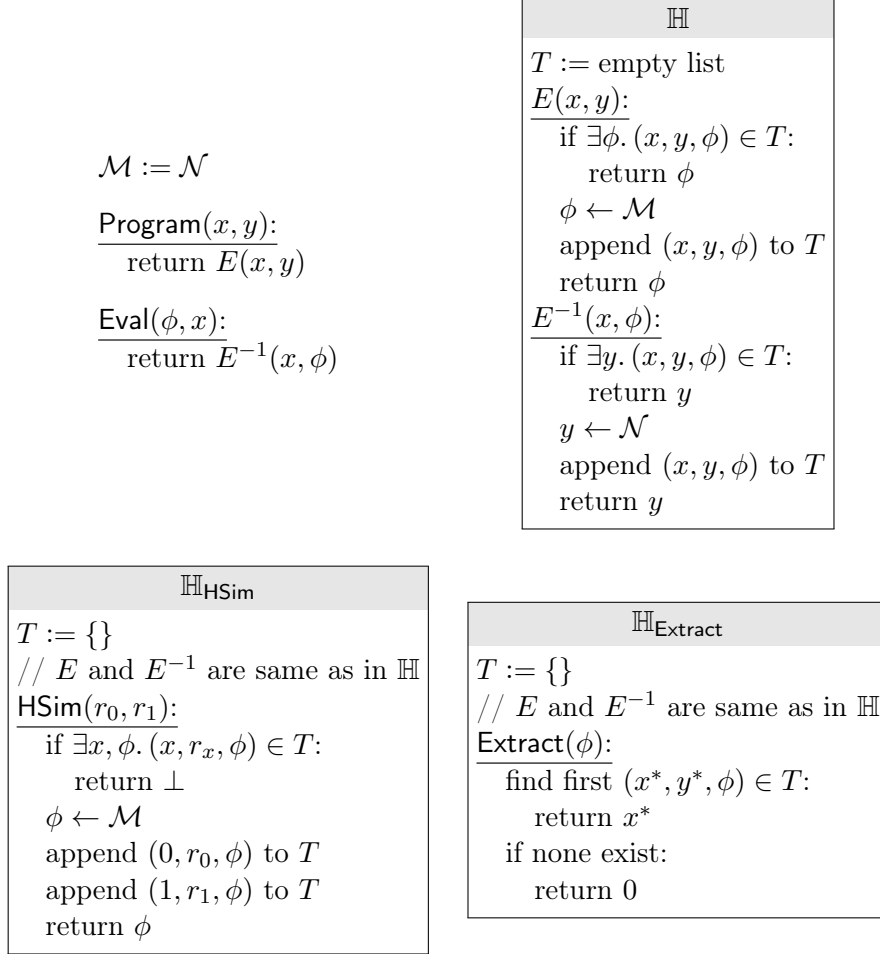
$\mathcal{M} := \mathcal{N}$

$\mathsf{Program}(x, y)$:
return $E(x, y)$

$\mathsf{Eval}(\phi, x)$:
return $E^{-1}(x, \phi)$

$\mathbb{H}$

$T :=$ empty list
$E(x, y)$:
if $\exists \phi. (x, y, \phi) \in T$:
return $\phi$
$\phi \leftarrow \mathcal{M}$
append $(x, y, \phi)$ to $T$
return $\phi$
$E^{-1}(x, \phi)$:
if $\exists y. (x, y, \phi) \in T$:
return $y$
$y \leftarrow \mathcal{N}$
append $(x, y, \phi)$ to $T$
return $y$

$\mathbb{H}_{\mathsf{HSim}}$

$T := \{\}$
// $E$ and $E^{-1}$ are same as in $\mathbb{H}$
$\mathsf{HSim}(r_0, r_1)$:
if $\exists x, \phi. (x, r_x, \phi) \in T$:
return $\perp$
$\phi \leftarrow \mathcal{M}$
append $(0, r_0, \phi)$ to $T$
append $(1, r_1, \phi)$ to $T$
return $\phi$

$\mathbb{H}_{\mathsf{Extract}}$

$T := \{\}$
// $E$ and $E^{-1}$ are same as in $\mathbb{H}$
$\mathsf{Extract}(\phi)$:
find first $(x^*, y^*, \phi) \in T$:
return $x^*$
if none exist:
return 0